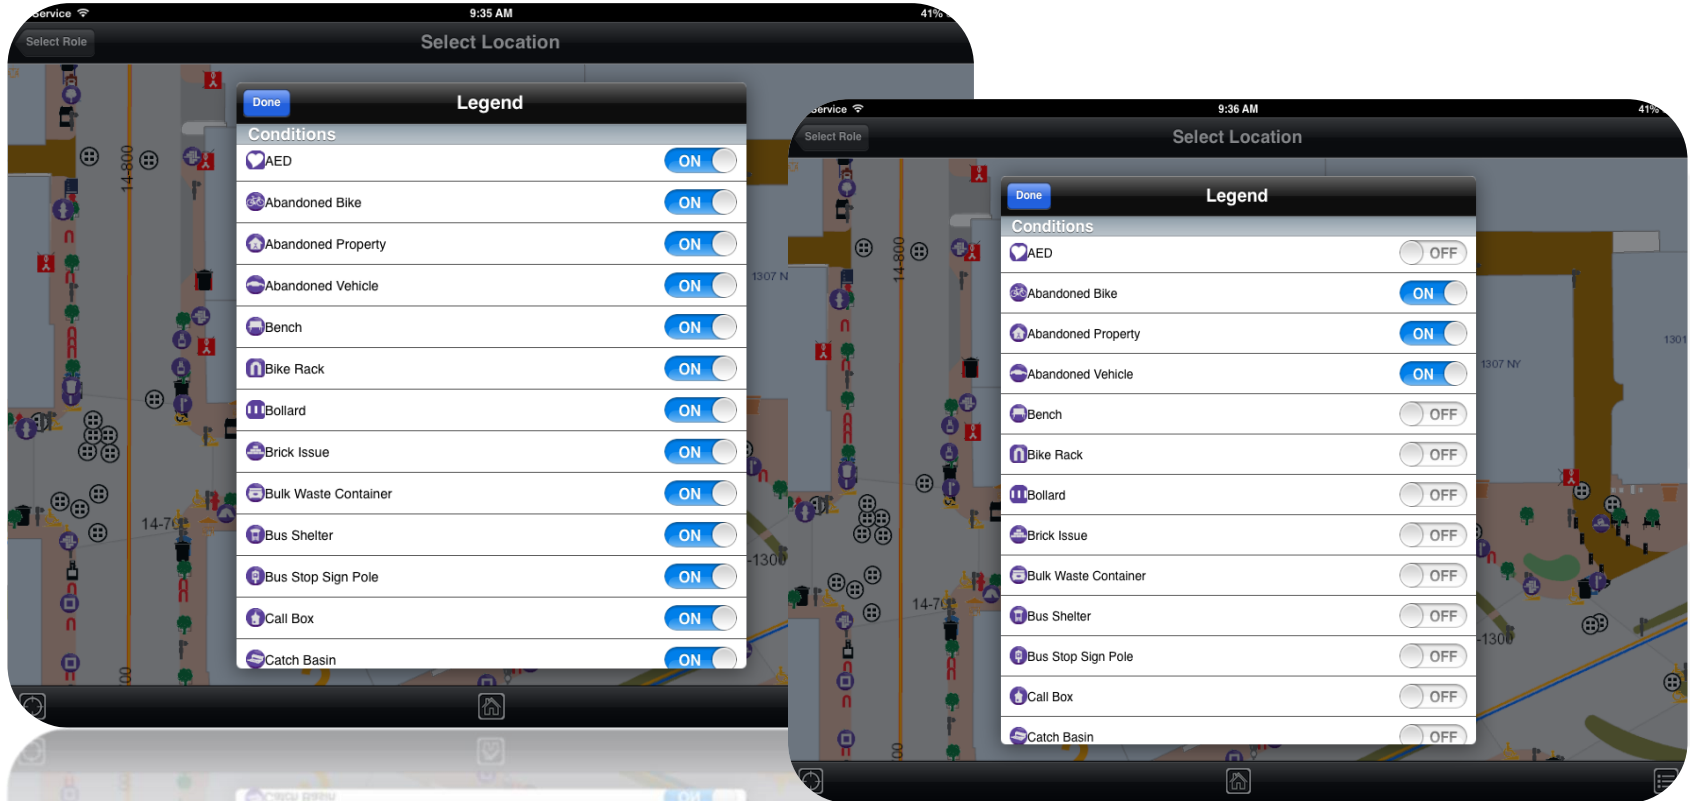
Service 9:35 AM 41%

Select Role

Select Location

Done

Legend

Conditions

| | |
|---|---|
| AED | ON |
| Abandoned Bike | ON |
| Abandoned Property | ON |
| Abandoned Vehicle | ON |
| Bench | ON |
| Bike Rack | ON |
| Bollard | ON |
| Brick Issue | ON |
| Bulk Waste Container | ON |
| Bus Shelter | ON |
| Bus Stop Sign Pole | ON |
| Call Box | ON |
| Catch Basin | ON |

14-800

14-700

1307 N

-1300

Service 9:36 AM 41%

Select Role

Select Location

Done

Legend

Conditions

| | |
|---|---|
| AED | OFF |
| Abandoned Bike | ON |
| Abandoned Property | ON |
| Abandoned Vehicle | ON |
| Bench | OFF |
| Bike Rack | OFF |
| Bollard | OFF |
| Brick Issue | OFF |
| Bulk Waste Container | OFF |
| Bus Shelter | OFF |
| Bus Stop Sign Pole | OFF |
| Call Box | OFF |
| Catch Basin | OFF |

14-800

14-700

1307 NY

1301

-1300